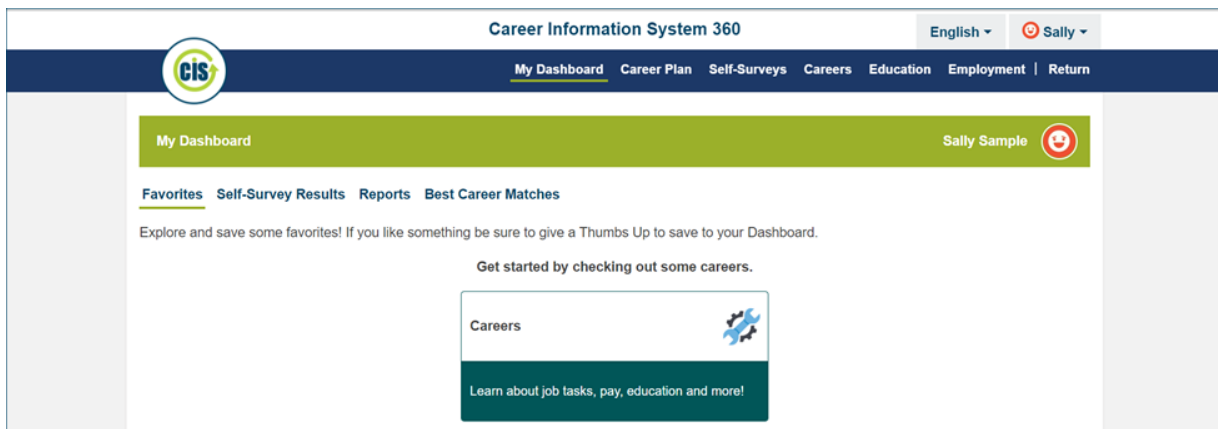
Career Information System 360

English ▾

Sally ▾

CIS

My Dashboard | Career Plan | Self-Surveys | Careers | Education | Employment | Return

My Dashboard

Sally Sample

Favorites | Self-Survey Results | Reports | Best Career Matches

Explore and save some favorites! If you like something be sure to give a Thumbs Up to save to your Dashboard.

Get started by checking out some careers.

Careers

Learn about job tasks, pay, education and more!